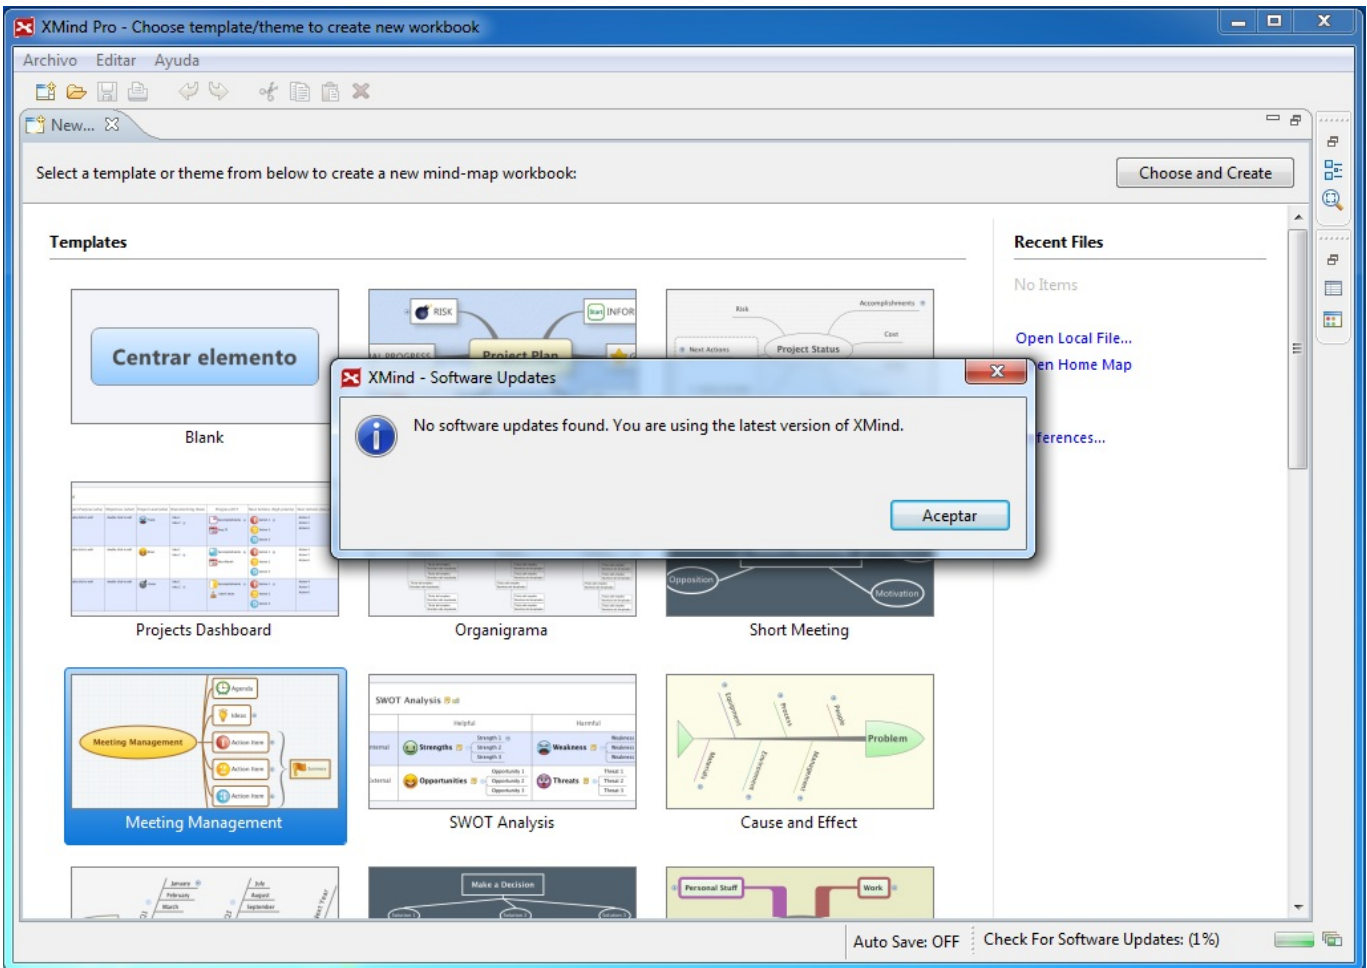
XMind Pro - Choose template/theme to create new workbook

Archivo Editar Ayuda

New...

Select a template or theme from below to create a new mind-map workbook:

Choose and Create

Templates

Centrar elemento

Blank

RISK

INFOR

Project Plan

Project Status

Risk

Accomplishments

Cost

Next Actions

Projects Dashboard

Organigrama

Opposition

Motivation

Short Meeting

Recent Files

No Items

Open Local File...

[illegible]en Home Map

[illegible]ferences...

XMind - Software Updates

No software updates found. You are using the latest version of XMind.

Aceptar

Meeting Management

Agenda

Ideas

Action Item

Action Item

Action Item

Summary

Meeting Management

SWOT Analysis

Helpful

Harmful

Internal

External

Strengths

Weakness

Opportunities

Threats

SWOT Analysis

Problem

Cause and Effect

Make a Decision

Personal Stuff

Work

Auto Save: OFF

Check For Software Updates: (1%)